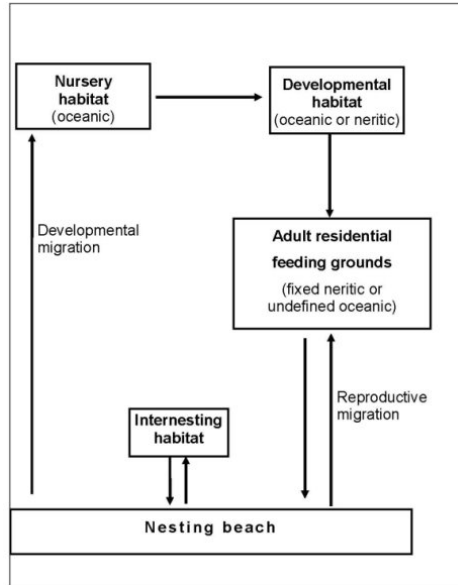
Nursery habitat (oceanic)

Developmental habitat (oceanic or neritic)

Developmental migration

Adult residential feeding grounds (fixed neritic or undefined oceanic)

Reproductive migration

Internesting habitat

Nesting beach